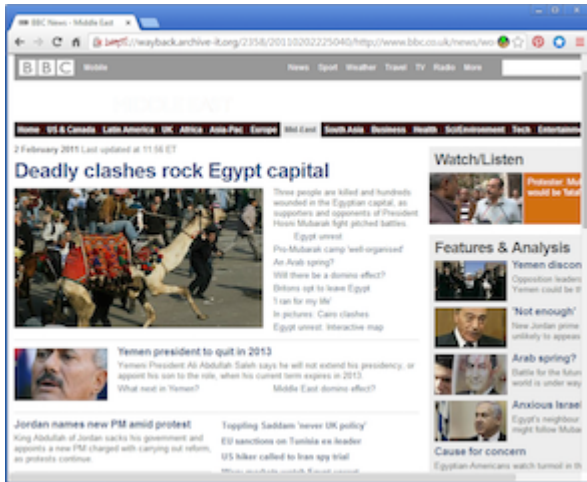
BBC News - Middle East ×

https://wayback.archive-it.org/2358/20110202225040/http://www.bbc.co.uk/news/wo

BBC Mobile

News Sport Weather Travel TV Radio More

Home US & Canada Latin America UK Africa Asia-Pac Europe Mid-East South Asia Business Health Sci/Environment Tech Entertainment

2 February 2011 Last updated at 11:56 ET

Deadly clashes rock Egypt capital

Three people are killed and hundreds wounded in the Egyptian capital, as supporters and opponents of President Hosni Mubarak fight pitched battles.

Egypt unrest

Pro-Mubarak camp 'well-organised'

An Arab spring?

Will there be a domino effect?

Britons opt to leave Egypt

'I can for my life'

In pictures: Cairo clashes

Egypt unrest: Interactive map

Yemen president to quit in 2013

Yemeni President Ali Abdullah Saleh says he will not extend his presidency, or appoint his son to the role, when his current term expires in 2013.

What next in Yemen?

Middle East domino effect?

Jordan names new PM amid protest

King Abdullah of Jordan sacks his government and appoints a new PM charged with carrying out reform, as protests continue.

Toppling Saddam 'never UK policy'

EU sanctions on Tunisia ex-leader

US hiker called to Iran spy trial

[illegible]

Watch/Listen

Protester: Mu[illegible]

Features & Analysis

Yemen discon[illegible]

Opposition leaders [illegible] Yemen could be t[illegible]

'Not enough'

New Jordan prime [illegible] unlikely to appeas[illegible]

Arab spring?

Battle for the futu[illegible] world is under way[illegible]

Anxious Israel

Egypt's neighbour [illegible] might follow Muba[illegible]

Cause for concern

Egyptian-Americans watch turmoil in th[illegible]